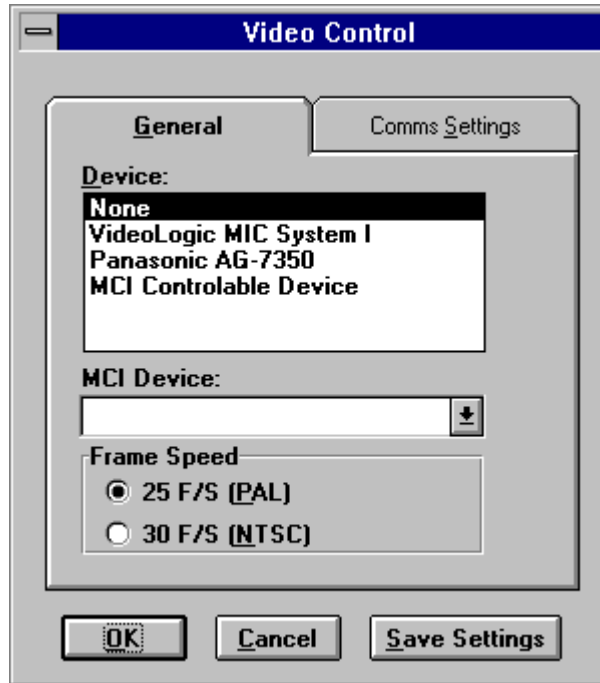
Video Control

General

Comms Settings

Device:

None
VideoLogic MIC System I
Panasonic AG-7350
MCI Controlable Device

MCI Device:

Frame Speed

25 F/S (PAL)

30 F/S (NTSC)

OK

Cancel

Save Settings